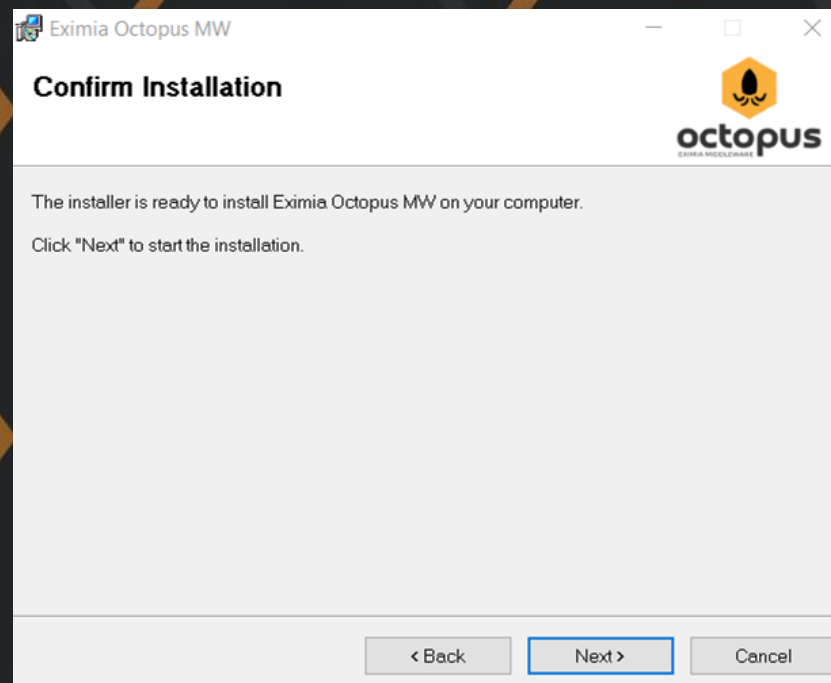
Eximia Octopus MW

Confirm Installation

octopus
EXIMIA MIDDLEWARE

The installer is ready to install Eximia Octopus MW on your computer.

Click "Next" to start the installation.

< Back
Next >
Cancel